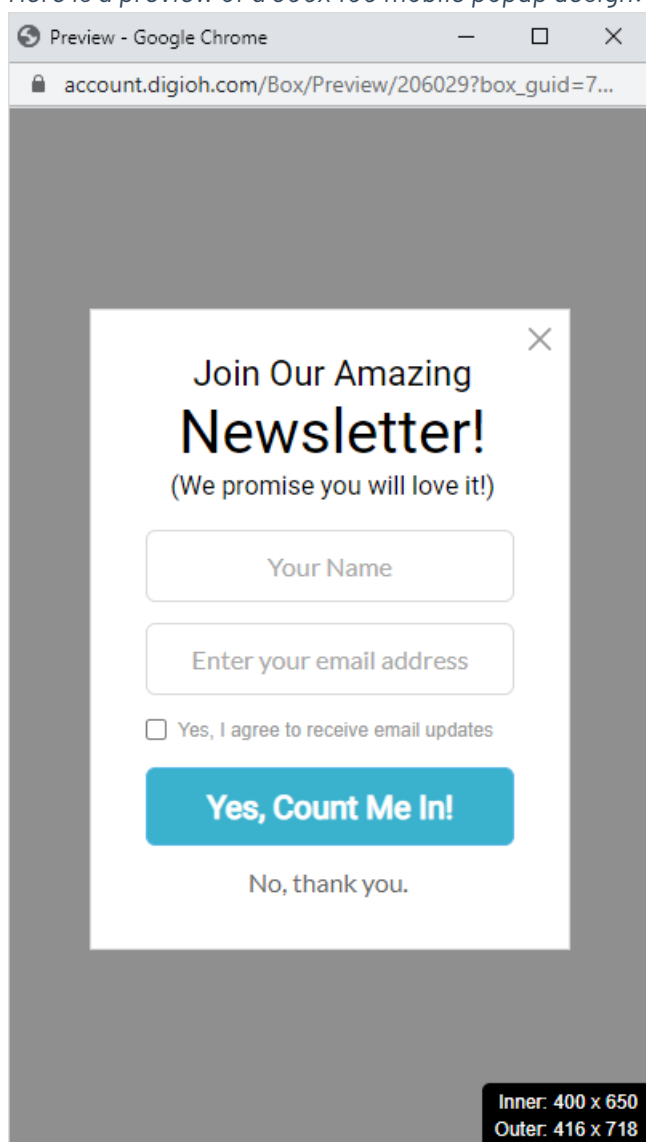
Here is a preview of a 300x400 mobile popup design:

Preview - Google Chrome

account.digioh.com/Box/Preview/206029?box_guid=7...

Join Our Amazing

Newsletter!

(We promise you will love it!)

Your Name

Enter your email address

Yes, I agree to receive email updates

Yes, Count Me In!

No, thank you.

Inner: 400 x 650
Outer: 416 x 718